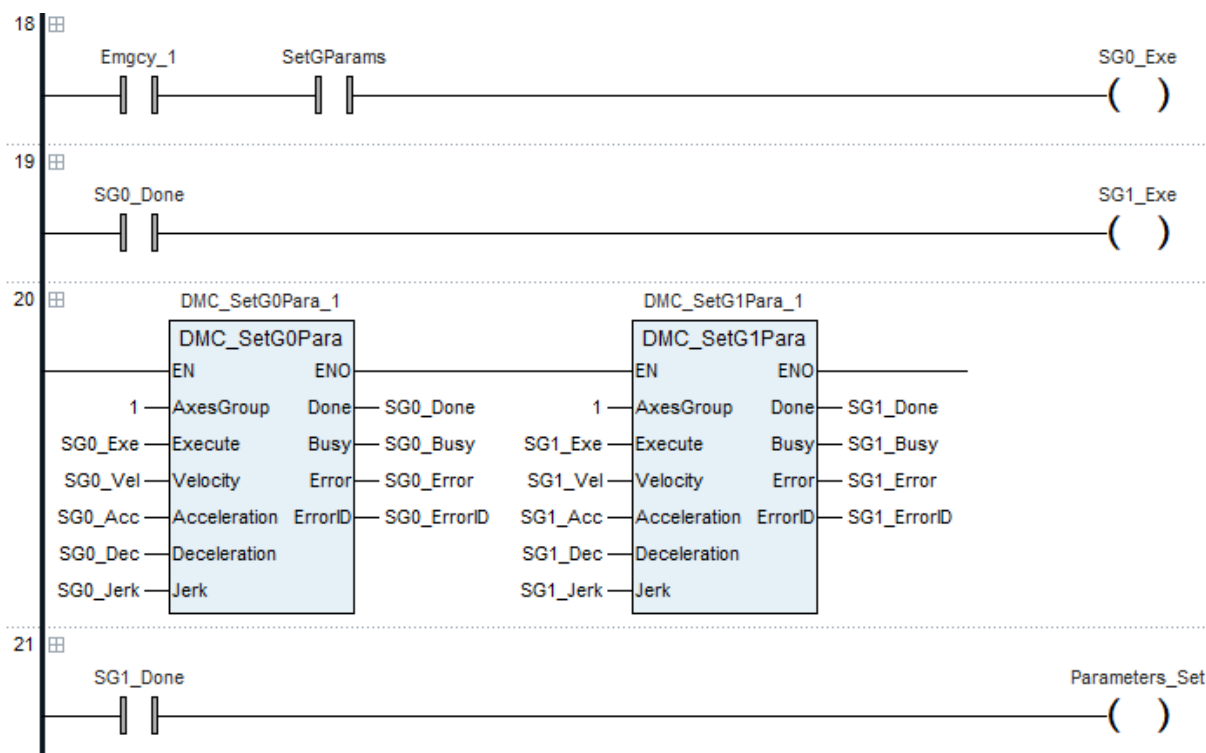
18

Emgcy_1 SetGParams SG0_Exe

19

SG0_Done SG1_Exe

20

DMC_SetG0Para_1

DMC_SetG0Para

EN ENO

1 AxesGroup Done SG0_Done

SG0_Exe Execute Busy SG0_Busy

SG0_Vel Velocity Error SG0_Error

SG0_Acc Acceleration ErrorID SG0_ErrorID

SG0_Dec Deceleration

SG0_Jerk Jerk

DMC_SetG1Para_1

DMC_SetG1Para

EN ENO

1 AxesGroup Done SG1_Done

SG1_Exe Execute Busy SG1_Busy

SG1_Vel Velocity Error SG1_Error

SG1_Acc Acceleration ErrorID SG1_ErrorID

SG1_Dec Deceleration

SG1_Jerk Jerk

21

SG1_Done Parameters_Set